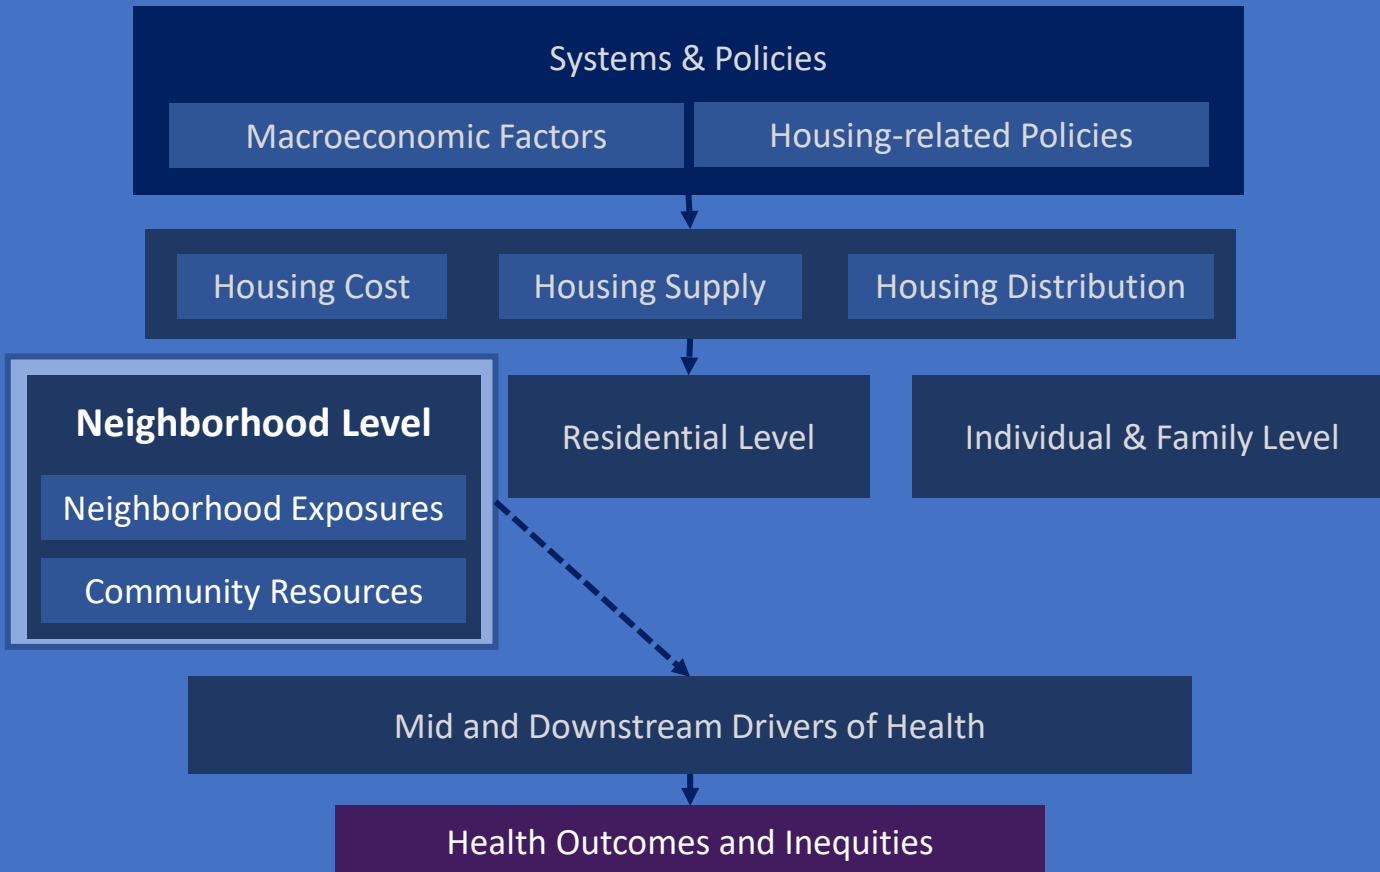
Systems & Policies

Macroeconomic Factors

Housing-related Policies

Housing Cost

Housing Supply

Housing Distribution

Neighborhood Level

Neighborhood Exposures

Community Resources

Residential Level

Individual & Family Level

Mid and Downstream Drivers of Health

Health Outcomes and Inequities